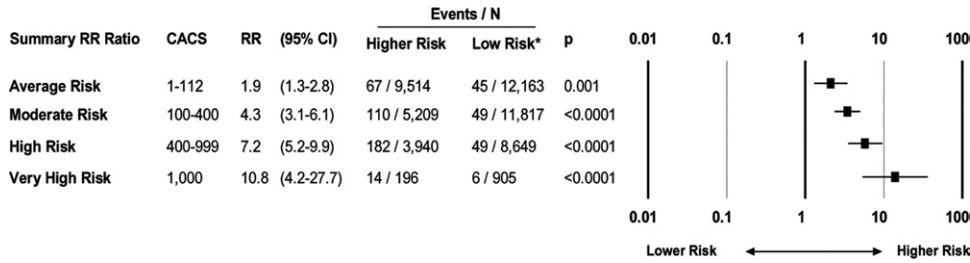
| Summary RR Ratio | CACS | RR | (95% CI) | Events / N Higher Risk | Events / N Low Risk* | p |
|---|---|---|---|---|---|---|
| Average Risk | 1-112 | 1.9 | (1.3-2.8) | 67 / 9,514 | 45 / 12,163 | 0.001 |
| Moderate Risk | 100-400 | 4.3 | (3.1-6.1) | 110 / 5,209 | 49 / 11,817 | <0.0001 |
| High Risk | 400-999 | 7.2 | (5.2-9.9) | 182 / 3,940 | 49 / 8,649 | <0.0001 |
| Very High Risk | 1,000 | 10.8 | (4.2-27.7) | 14 / 196 | 6 / 905 | <0.0001 |

0.01 0.1 1 10 100

0.01 0.1 1 10 100

Lower Risk Higher Risk